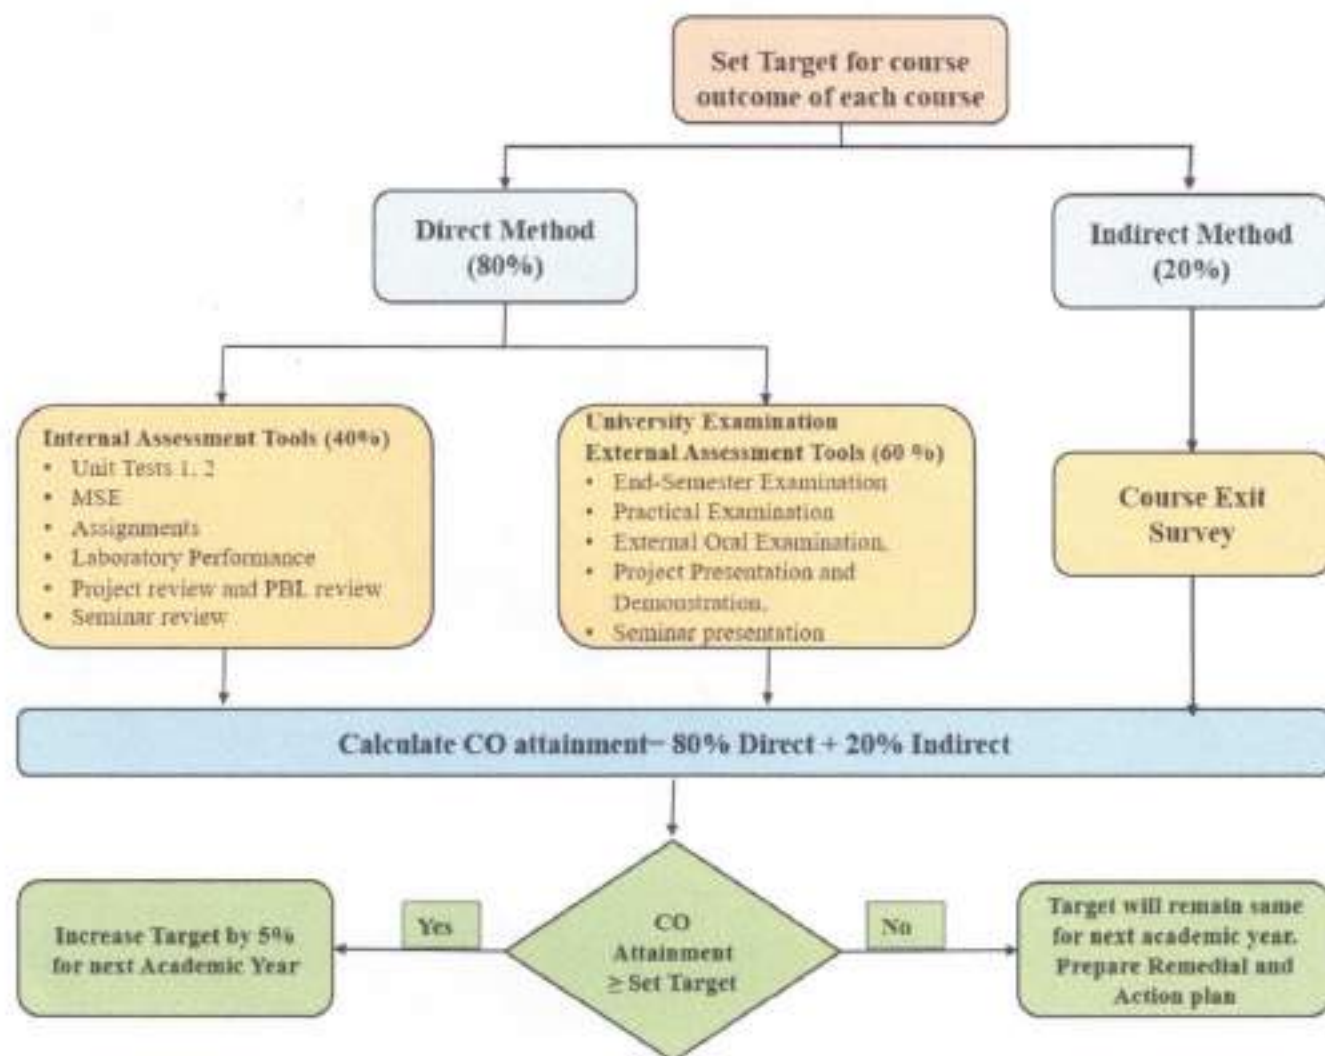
Set Target for course outcome of each course

Direct Method (80%)

Indirect Method (20%)

Internal Assessment Tools (40%)
• Unit Tests 1, 2
• MSE
• Assignments
• Laboratory Performance
• Project review and PBL review
• Seminar review

University Examination
External Assessment Tools (60 %)
• End-Semester Examination
• Practical Examination
• External Oral Examination.
• Project Presentation and Demonstration.
• Seminar presentation

Course Exit Survey

Calculate CO attainment= 80% Direct + 20% Indirect

Increase Target by 5% for next Academic Year

Yes

CO Attainment $\geq$ Set Target

No

Target will remain same for next academic year. Prepare Remedial and Action plan